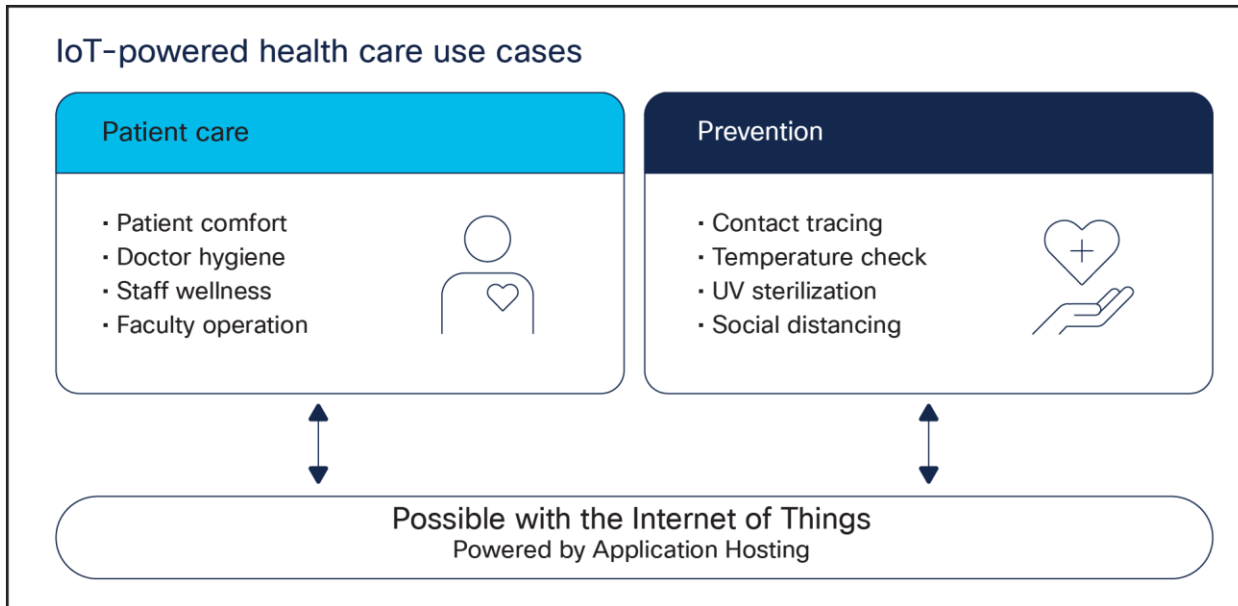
IoT-powered health care use cases

Patient care

- Patient comfort
- Doctor hygiene
- Staff wellness
- Faculty operation

Prevention

- Contact tracing
- Temperature check
- UV sterilization
- Social distancing

Possible with the Internet of Things
Powered by Application Hosting